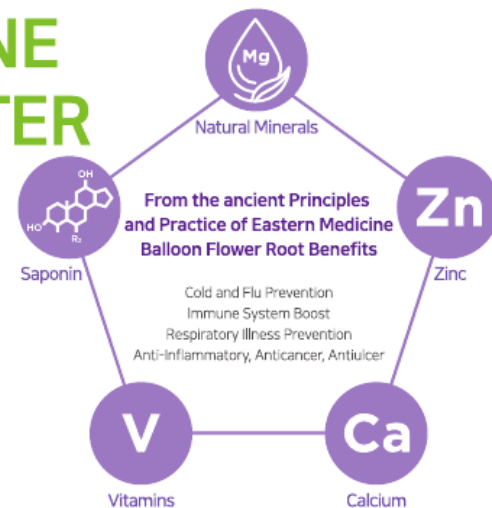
NE
TER

Mg
Natural Minerals

OH
OH
HO
$R_2$
Saponin

Zn
Zinc

From the ancient Principles and Practice of Eastern Medicine Balloon Flower Root Benefits

Cold and Flu Prevention
Immune System Boost
Respiratory Illness Prevention
Anti-Inflammatory, Anticancer, Antiulcer

V
Vitamins

Ca
Calcium